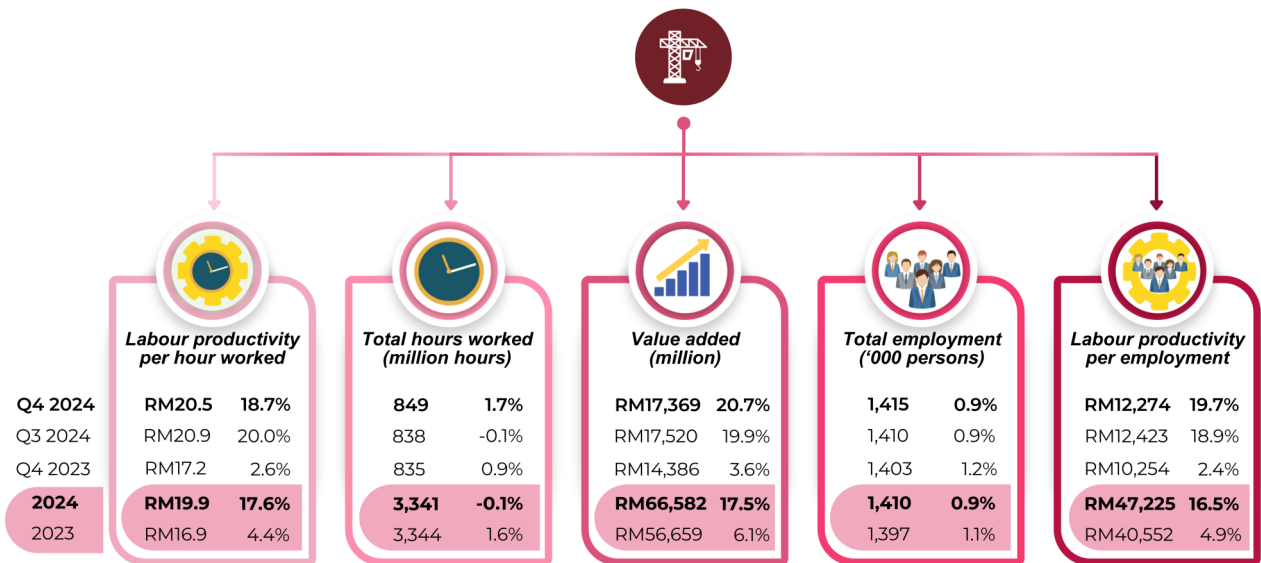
| | Labour productivity per hour worked | | Total hours worked (million hours) | | Value added (million) | | Total employment ('000 persons) | | Labour productivity per employment | |
|---|---|---|---|---|---|---|---|---|---|---|
| Q4 2024 | RM20.5 | 18.7% | 849 | 1.7% | RM17,369 | 20.7% | 1,415 | 0.9% | RM12,274 | 19.7% |
| Q3 2024 | RM20.9 | 20.0% | 838 | -0.1% | RM17,520 | 19.9% | 1,410 | 0.9% | RM12,423 | 18.9% |
| Q4 2023 | RM17.2 | 2.6% | 835 | 0.9% | RM14,386 | 3.6% | 1,403 | 1.2% | RM10,254 | 2.4% |
| 2024 | RM19.9 | 17.6% | 3,341 | -0.1% | RM66,582 | 17.5% | 1,410 | 0.9% | RM47,225 | 16.5% |
| 2023 | RM16.9 | 4.4% | 3,344 | 1.6% | RM56,659 | 6.1% | 1,397 | 1.1% | RM40,552 | 4.9% |